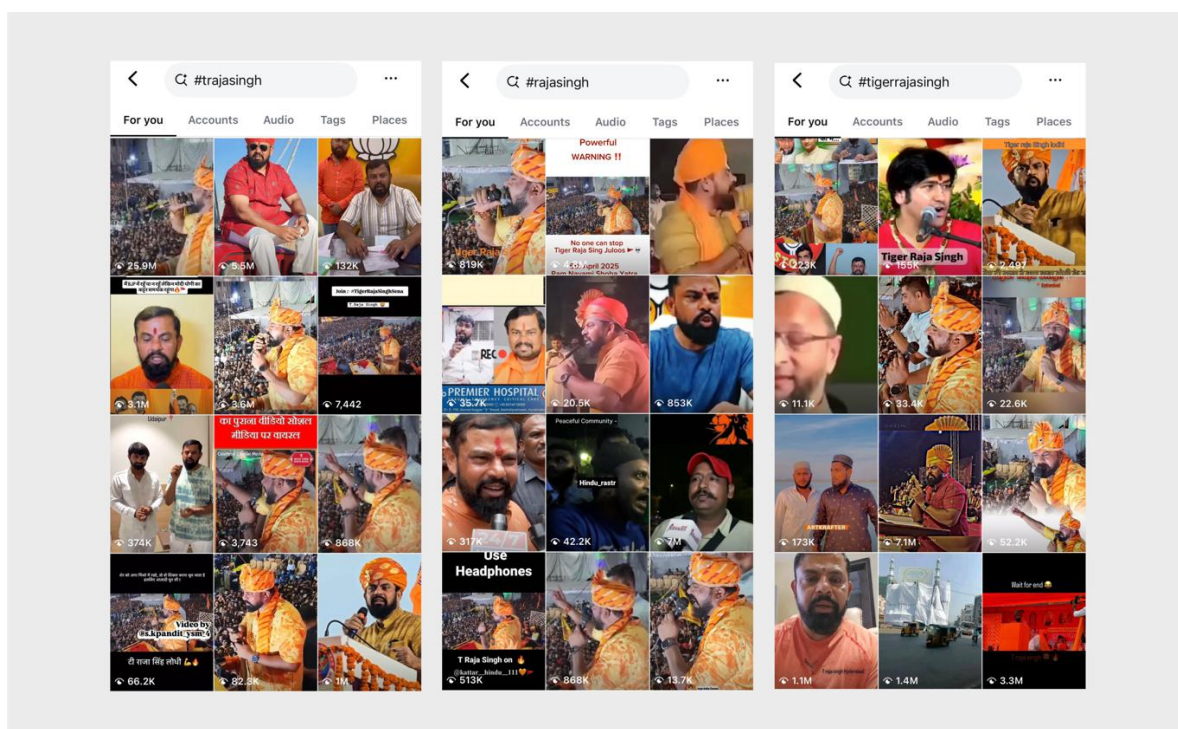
#trajasingh

For you Accounts Audio Tags Places

25.9M
5.5M
132K
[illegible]
3.1M
3.6M
Join : #TigerRajaSinghSena
7,442
Udaipur
का पुराना वीडियो सोशल मीडिया पर वायरल
374K
3,743
868K
Video by @s.kpandit_ysm
टी राजा सिंह लोधी
66.2K
82.3K
1M

#rajasingh

For you Accounts Audio Tags Places

Tiger Raja
819K
Powerful WARNING !!
No one can stop Tiger Raja Sing Juloos
April 2025 Ram Navami Shoba Yatra
4.8M
PREMIER HOSPITAL
35.7K
20.5K
853K
Peaceful Community
Hindu_rastr
317K
42.2K
7M
Use Headphones
T Raja Singh on
@kattar_hindu_111
513K
868K
13.7K

#tigerrajasingh

For you Accounts Audio Tags Places

223K
Tiger Raja Singh
155K
Tiger raja Singh lodhi
2,497
11.1K
33.4K
22.6K
ARTKRAFTER
173K
7.1M
52.2K
Wait for end
1.1M
1.4M
3.3M